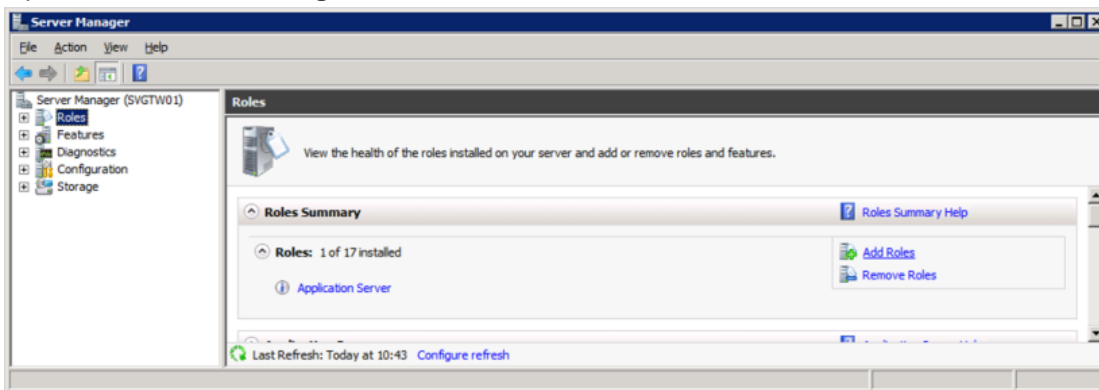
Server Manager

File Action View Help

Server Manager (SVGTW01)
Roles
Features
Diagnostics
Configuration
Storage

Roles

View the health of the roles installed on your server and add or remove roles and features.

Roles Summary

Roles Summary Help

Roles: 1 of 17 installed

Add Roles
Remove Roles

Application Server

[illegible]

Last Refresh: Today at 10:43 Configure refresh